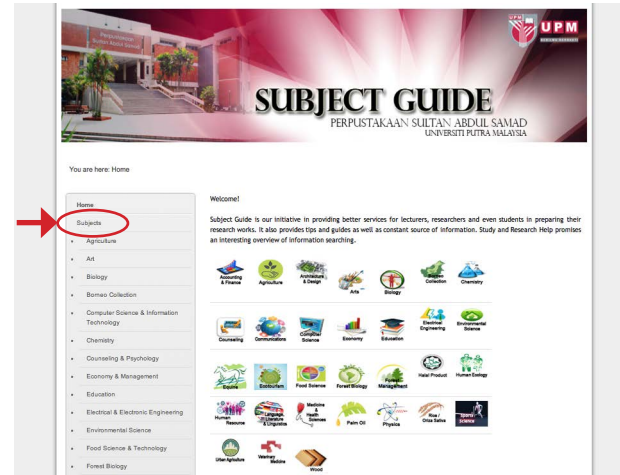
UPM

Perpustakaan Sultan Abdul Samad

SUBJECT GUIDE
PERPUSTAKAAN SULTAN ABDUL SAMAD
UNIVERSITI PUTRA MALAYSIA

You are here: Home

Home
Subjects
Agriculture
Art
Biology
Borneo Collection
Computer Science & Information Technology
Chemistry
Counseling & Psychology
Economy & Management
Education
Electrical & Electronic Engineering
Environmental Science
Food Science & Technology
Forest Biology

Welcome!

Subject Guide is our initiative in providing better services for lecturers, researchers and even students in preparing their research works. It also provides tips and guides as well as constant source of information. Study and Research Help promises an interesting overview of information searching.

Accounting & Finance
Agriculture
Architecture & Design
Arts
Biology
Borneo Collection
Chemistry
Counseling
Communications
Computer Science
Economy
Education
Electrical Engineering
Environmental Science
Equine
Ecotourism
Food Science
Forest Biology
Management
Halal Product
Human Ecology
Human Resource
Language Literature & Linguistics
Medicine & Health Sciences
Palm Oil
Physics
Rice / Oriza Sativa
Sports Science
Urban Agriculture
Veterinary Medicine
Wood